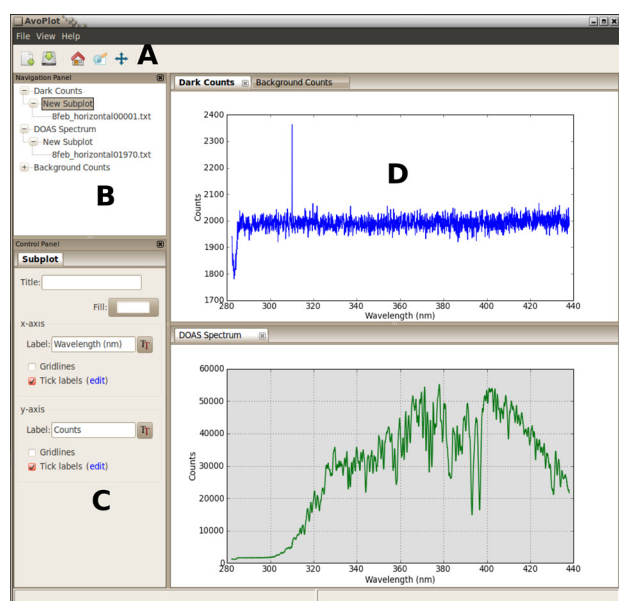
AvoPlot

File View Help

A

Navigation Panel

Dark Counts
New Subplot
8feb_horizontal00001.txt
DOAS Spectrum
New Subplot
8feb_horizontal01970.txt
Background Counts

B

Control Panel

Subplot

Title:

Fill:

x-axis

Label: Wavelength (nm)

Gridlines

Tick labels (edit)

y-axis

Label: Counts

Gridlines

Tick labels (edit)

C

Dark Counts | Background Counts

D

2400
2300
2200
2100
2000
1900
1800
1700

Counts

280 300 320 340 360 380 400 420 440

Wavelength (nm)

DOAS Spectrum

60000
50000
40000
30000
20000
10000
0

Counts

280 300 320 340 360 380 400 420 440

Wavelength (nm)